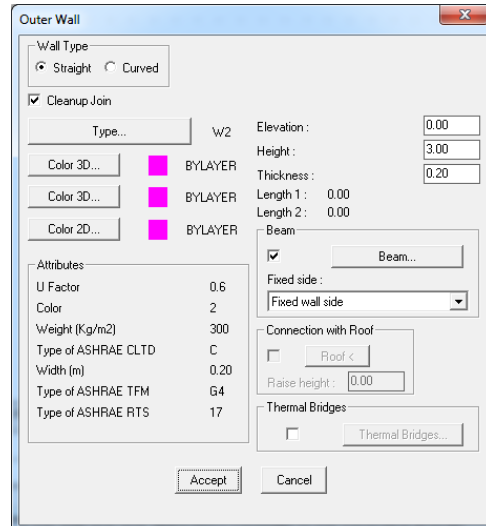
Outer Wall

Wall Type
Straight
Curved

Cleanup Join

Type...
W2

Color 3D...
BYLAYER

Color 3D...
BYLAYER

Color 2D...
BYLAYER

Attributes
| | |
|---|---|
| U Factor | 0.6 |
| Color | 2 |
| Weight (Kg/m2) | 300 |
| Type of ASHRAE CLTD | C |
| Width (m) | 0.20 |
| Type of ASHRAE TFM | G4 |
| Type of ASHRAE RTS | 17 |

Elevation : 0.00
Height : 3.00
Thickness : 0.20
Length 1 : 0.00
Length 2 : 0.00

Beam
Beam...
Fixed side :
Fixed wall side

Connection with Roof
Roof <
Raise height : 0.00

Thermal Bridges
Thermal Bridges...

Accept
Cancel